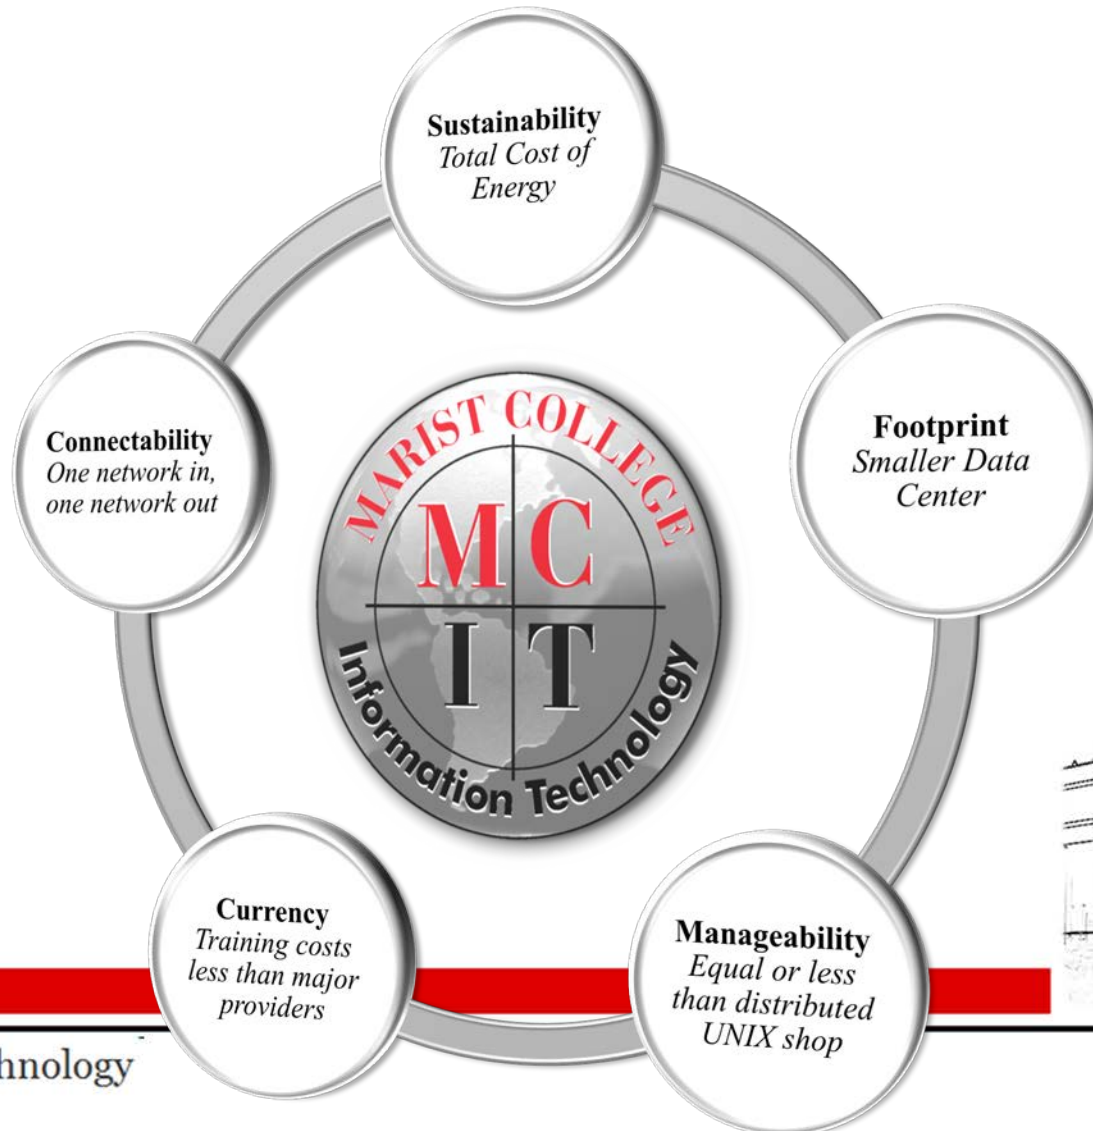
**Sustainability**
*Total Cost of Energy*

**Connectability**
*One network in, one network out*

MARIST COLLEGE
MC
IT
Information Technology

**Footprint**
*Smaller Data Center*

**Currency**
*Training costs less than major providers*

**Manageability**
*Equal or less than distributed UNIX shop*

hnology